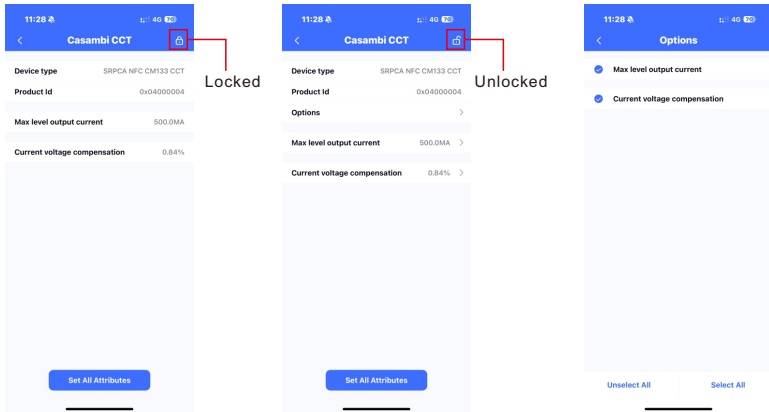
11:28 4G 70

<

Casambi CCT

Device type SRPCA NFC CM133 CCT

Product Id 0x04000004

Max level output current 500.0MA

Current voltage compensation 0.84%

Set All Attributes

Locked

11:28 4G 70

<

Casambi CCT

Device type SRPCA NFC CM133 CCT

Product Id 0x04000004

Options >

Max level output current 500.0MA >

Current voltage compensation 0.84% >

Set All Attributes

Unlocked

11:28 4G 70

<

Options

Max level output current

Current voltage compensation

Unselect All

Select All